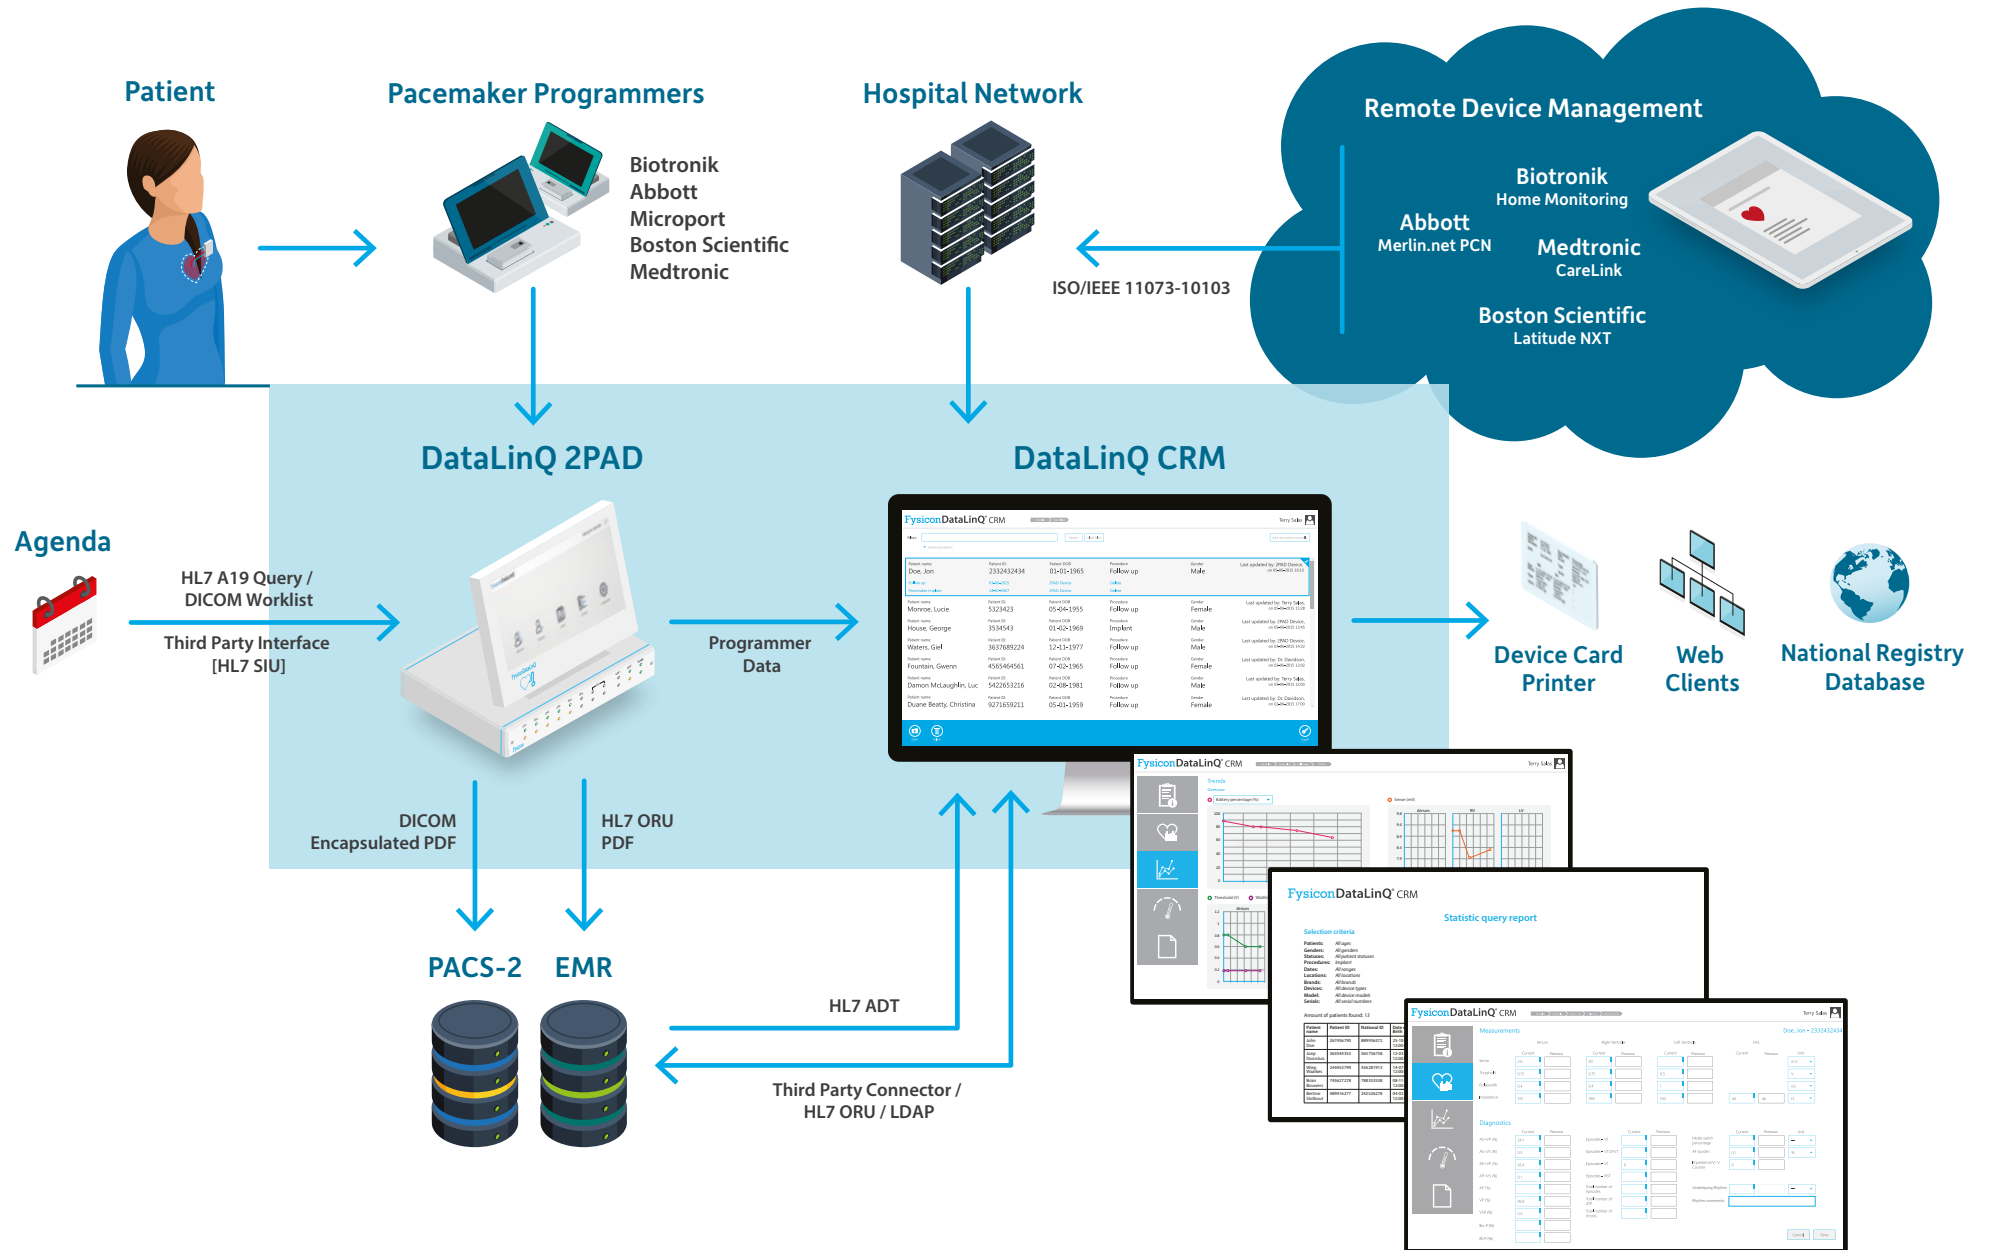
Patient

Pacemaker Programmers

Biotronik
Abbott
Microport
Boston Scientific
Medtronic

Hospital Network

ISO/IEEE 11073-10103

Remote Device Management

Biotronik
Home Monitoring

Abbott
Merlin.net PCN

Medtronic
CareLink

Boston Scientific
Latitude NXT

DataLinQ 2PAD

DataLinQ CRM

Agenda

HL7 A19 Query / DICOM Worklist

Third Party Interface [HL7 SIU]

Programmer Data

Device Card Printer

Web Clients

National Registry Database

DICOM Encapsulated PDF

HL7 ORU PDF

PACS-2

EMR

HL7 ADT

Third Party Connector / HL7 ORU / LDAP

FysiconDataLinQ CRM

Terry Sales

| Patient name | Patient ID | Patient DOB | Procedure | Gender |
|---|---|---|---|---|
| Doe, Jon | 2332432434 | 01-01-1965 | Follow up | Male |
| Monroe, Lucie | 5323423 | 05-04-1955 | Follow up | Female |
| House, George | 3534543 | 01-02-1969 | Implant | Male |
| Waters, Giel | 3637689224 | 12-11-1977 | Follow up | Male |
| Fountain, Gwenn | 4565464561 | 07-02-1965 | Follow up | Female |
| Damon McLaughlin, Luc | 5422653216 | 02-08-1981 | Follow up | Male |
| Duane Beatty, Christina | 9271659211 | 05-01-1959 | Follow up | Female |

FysiconDataLinQ CRM

Trends

FysiconDataLinQ CRM

Statistic query report

Selection criteria

FysiconDataLinQ CRM

Measurements

Diagnostics